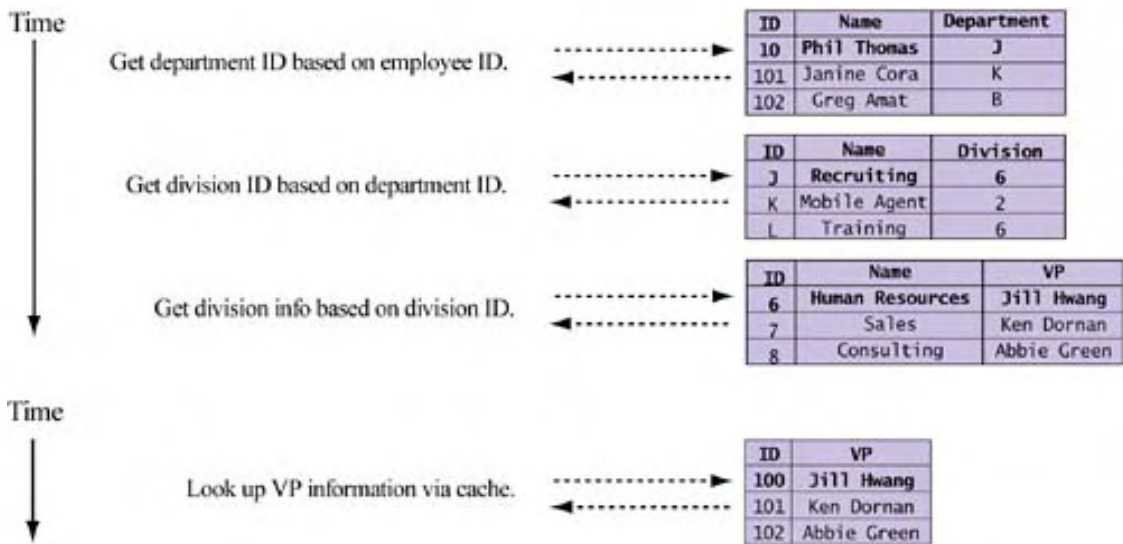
Time

Get department ID based on employee ID.

| ID | Name | Department |
|---|---|---|
| 10 | Phil Thomas | J |
| 101 | Janine Cora | K |
| 102 | Greg Amat | B |

Get division ID based on department ID.

| ID | Name | Division |
|---|---|---|
| J | Recruiting | 6 |
| K | Mobile Agent | 2 |
| L | Training | 6 |

Get division info based on division ID.

| ID | Name | VP |
|---|---|---|
| 6 | Human Resources | Jill Hwang |
| 7 | Sales | Ken Dornan |
| 8 | Consulting | Abbie Green |

Time

Look up VP information via cache.

| ID | VP |
|---|---|
| 100 | Jill Hwang |
| 101 | Ken Dornan |
| 102 | Abbie Green |